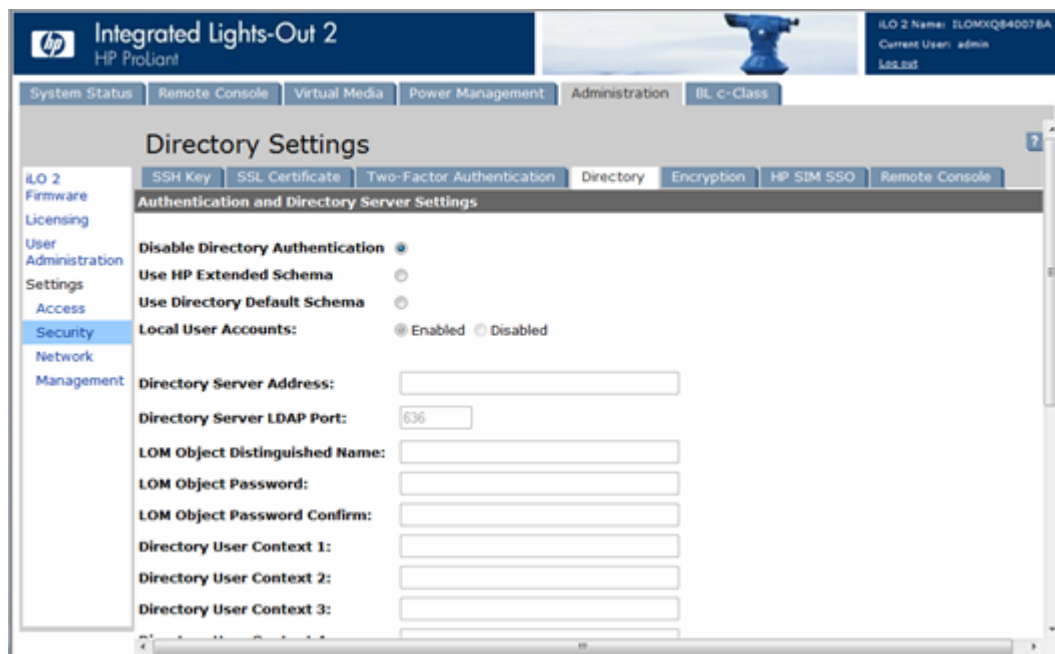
hp Integrated Lights-Out 2
HP ProLiant

iLO 2 Name: ILOMXQ84007BA
Current User: admin
Log out

System Status | Remote Console | Virtual Media | Power Management | Administration | BL c-Class

Directory Settings

?

iLO 2 Firmware
Licensing
User Administration
Settings
Access
Security
Network
Management

SSH Key | SSL Certificate | Two-Factor Authentication | Directory | Encryption | HP SIM SSO | Remote Console

Authentication and Directory Server Settings

Disable Directory Authentication
Use HP Extended Schema
Use Directory Default Schema
Local User Accounts: Enabled Disabled

Directory Server Address:
Directory Server LDAP Port: 636
LOM Object Distinguished Name:
LOM Object Password:
LOM Object Password Confirm:
Directory User Context 1:
Directory User Context 2:
Directory User Context 3:
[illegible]